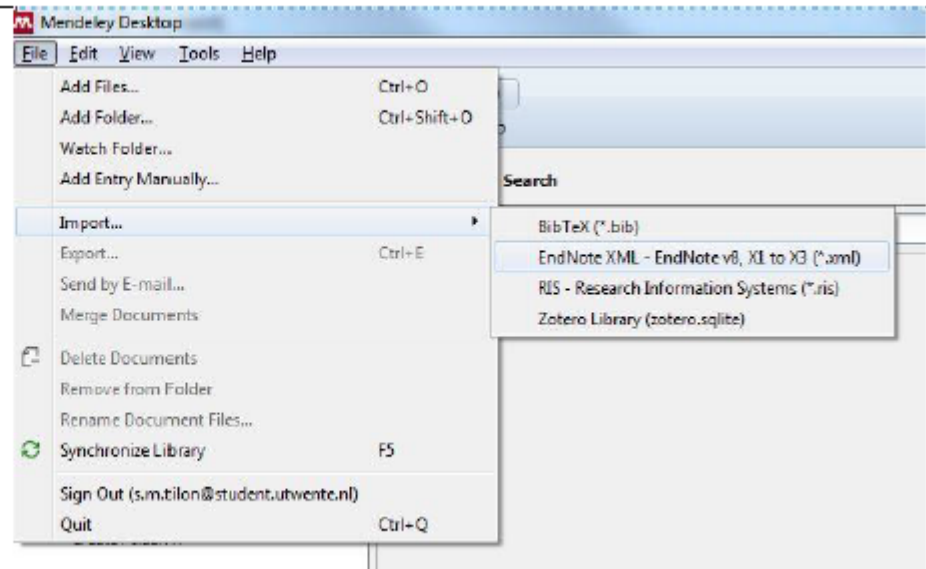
Mendeley Desktop

File Edit View Tools Help

Add Files... Ctrl+O
Add Folder... Ctrl+Shift+O
Watch Folder...
Add Entry Manually...

Import...
Export... Ctrl+E
Send by E-mail...
Merge Documents

Delete Documents
Remove from Folder
Rename Document Files...
Synchronize Library F5

Sign Out (s.m.tilon@student.utwente.nl)
Quit Ctrl+Q

Search

BibTeX (*.bib)
EndNote XML - EndNote v8, X1 to X3 (*.xml)
RIS - Research Information Systems (*.ris)
Zotero Library (zotero.sqlite)